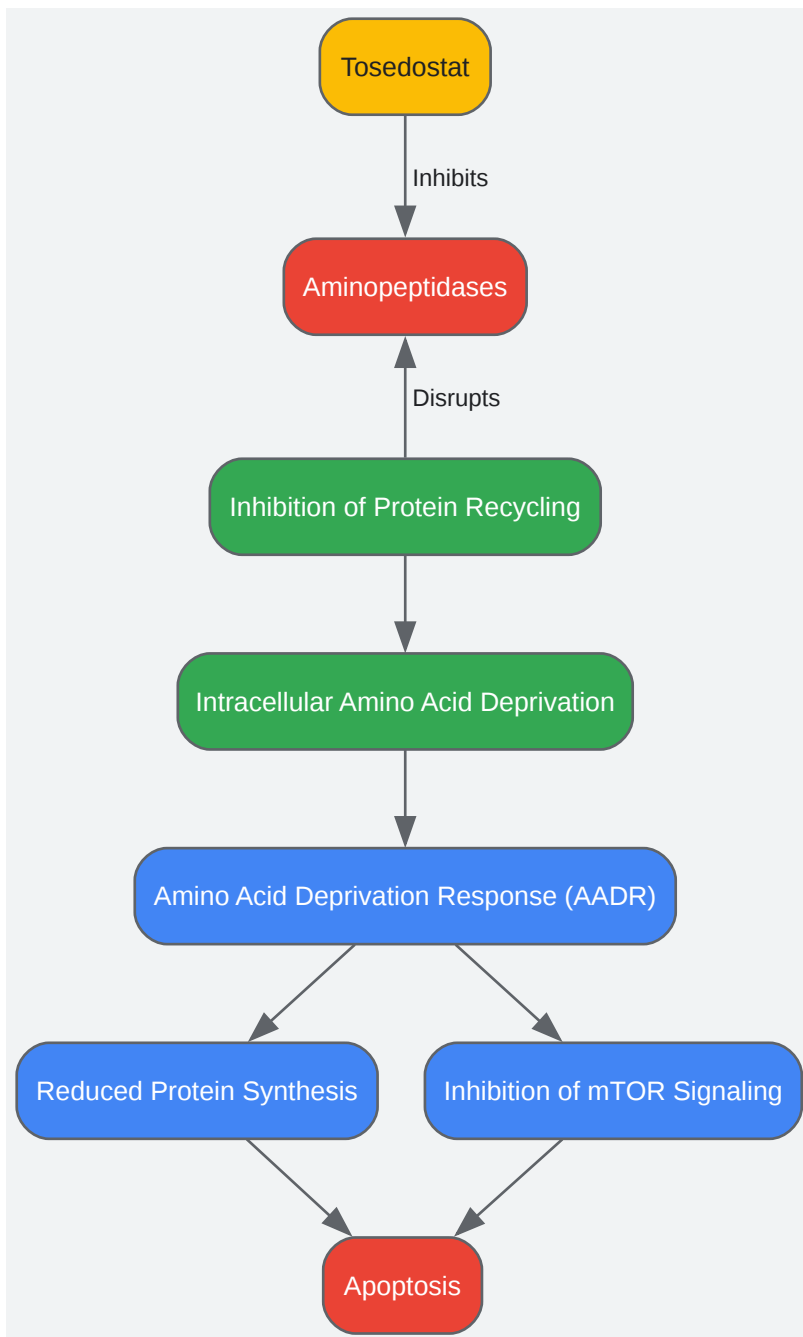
Tosedostat

Inhibits

Aminopeptidases

Disrupts

Inhibition of Protein Recycling

Intracellular Amino Acid Deprivation

Amino Acid Deprivation Response (AADR)

Reduced Protein Synthesis

Inhibition of mTOR Signaling

Apoptosis